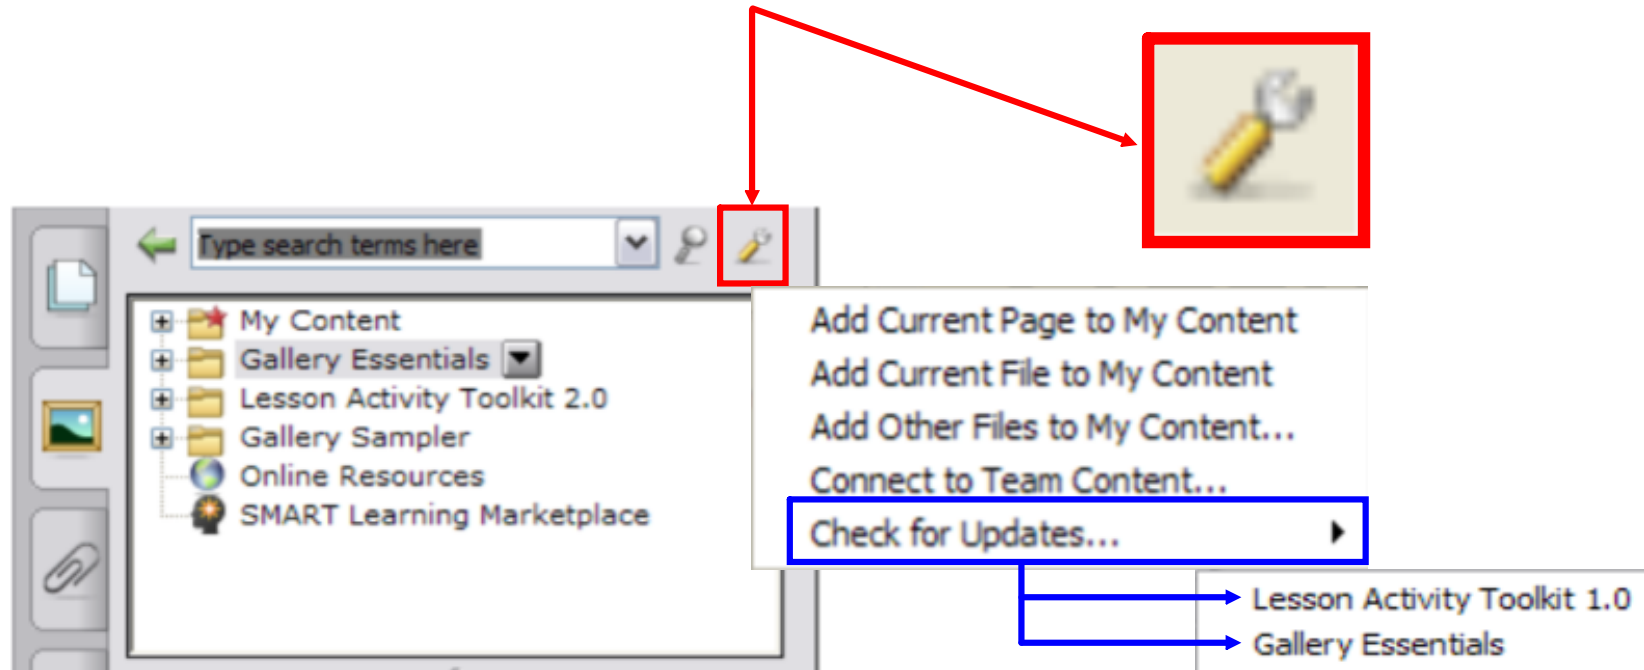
Type search terms here

My Content
Gallery Essentials
Lesson Activity Toolkit 2.0
Gallery Sampler
Online Resources
SMART Learning Marketplace

Add Current Page to My Content
Add Current File to My Content
Add Other Files to My Content...
Connect to Team Content...
Check for Updates...

Lesson Activity Toolkit 1.0
Gallery Essentials